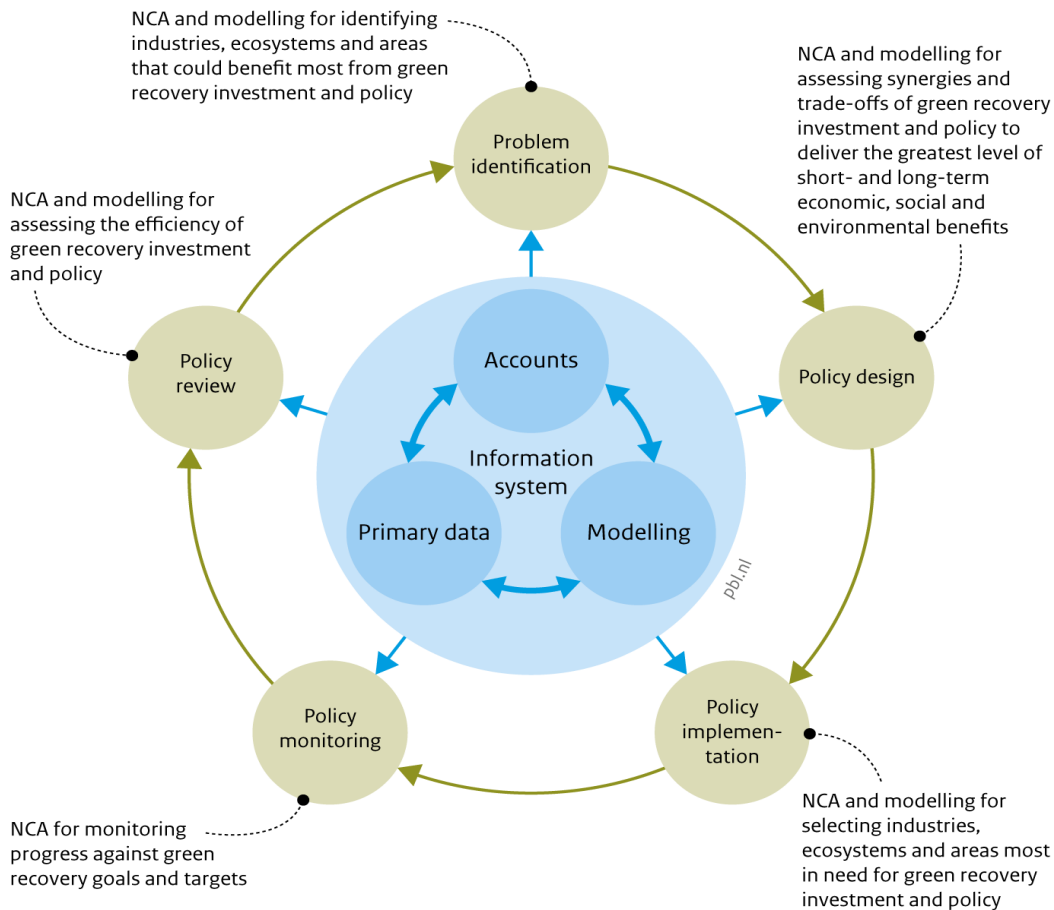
NCA and modelling for identifying industries, ecosystems and areas that could benefit most from green recovery investment and policy

Problem identification

NCA and modelling for assessing synergies and trade-offs of green recovery investment and policy to deliver the greatest level of short- and long-term economic, social and environmental benefits

NCA and modelling for assessing the efficiency of green recovery investment and policy

Policy review

Accounts

Information system

Primary data

Modelling

Policy design

pbl.nl

Policy monitoring

Policy implementation

NCA for monitoring progress against green recovery goals and targets

NCA and modelling for selecting industries, ecosystems and areas most in need for green recovery investment and policy